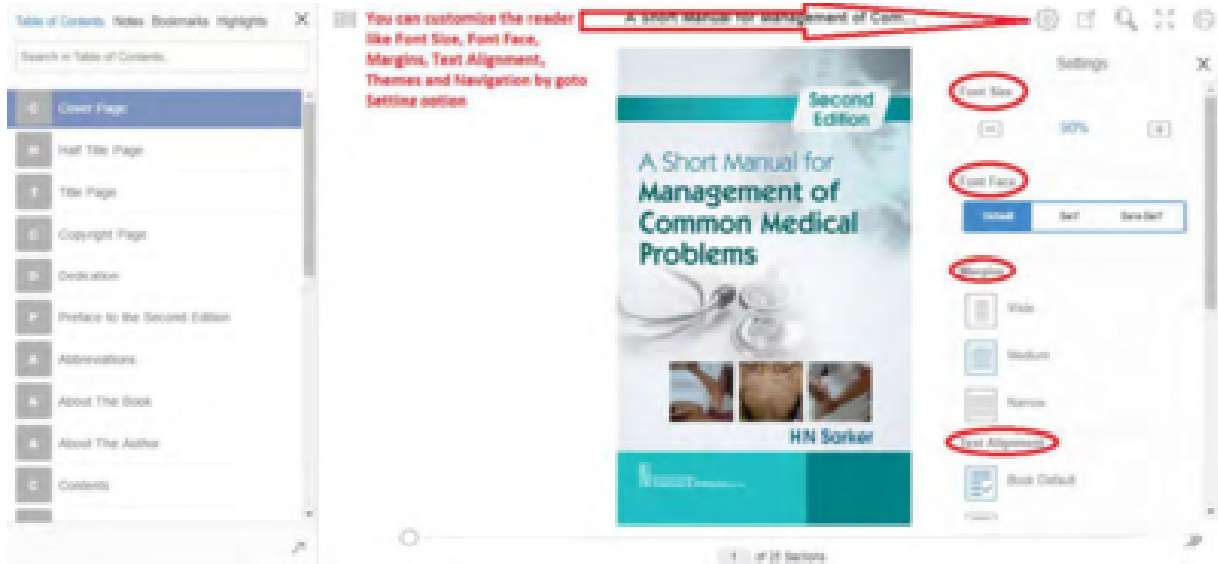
Table of Contents Notes Bookmarks Highlights ×

Search in Table of Contents

C Cover Page

H Half Title Page

T Title Page

C Copyright Page

D Dedication

P Preface to the Second Edition

A Abbreviations

A About The Book

A About The Author

C Contents

You can customize the reader like Font Size, Font Face, Margins, Text Alignment, Themes and Navigation by goto Setting option

A Short Manual for Management of Com...

Second Edition

A Short Manual for Management of Common Medical Problems

HN Sarkar

Settings ×

Font Size

100%

Font Face

Default Serif Sans Serif

Margins

Wide

Medium

Narrow

Text Alignment

Book Default

1 of 25 Sections